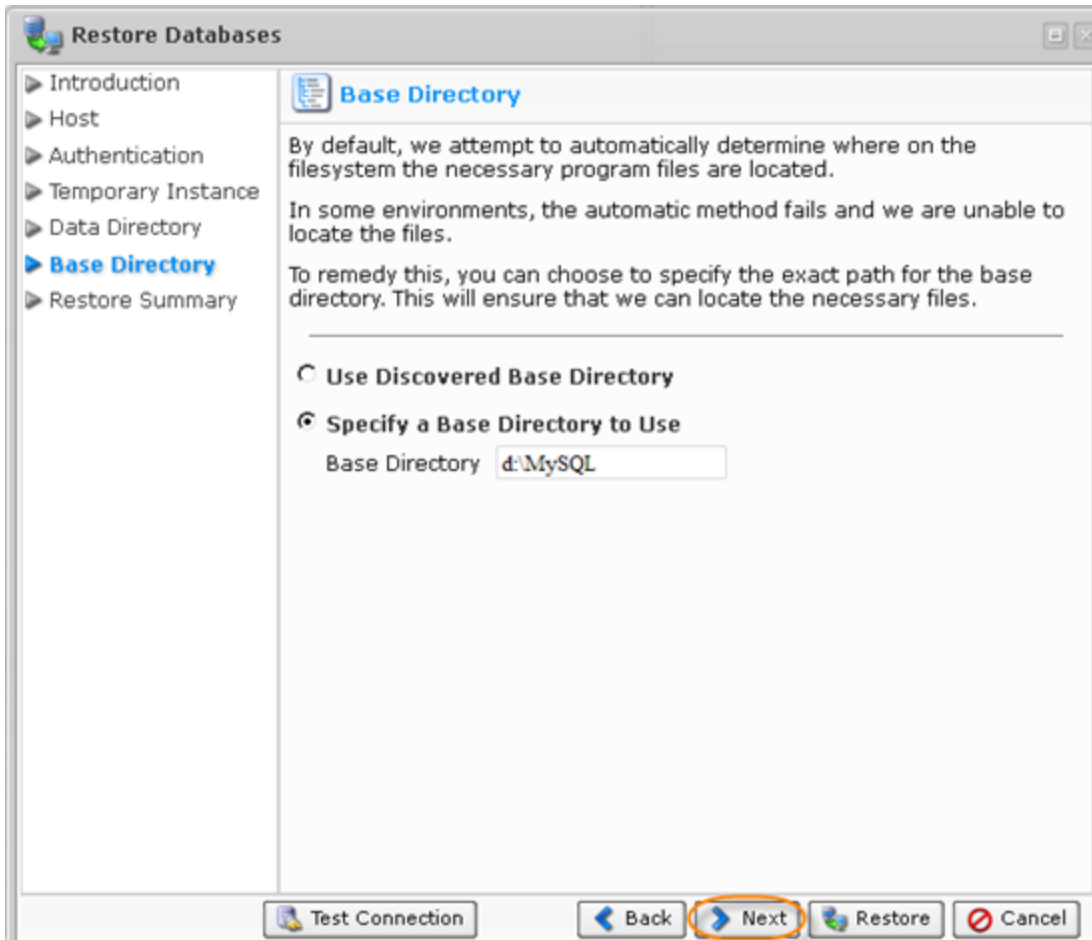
Restore Databases

Introduction
Host
Authentication
Temporary Instance
Data Directory
Base Directory
Restore Summary

Base Directory

By default, we attempt to automatically determine where on the filesystem the necessary program files are located.

In some environments, the automatic method fails and we are unable to locate the files.

To remedy this, you can choose to specify the exact path for the base directory. This will ensure that we can locate the necessary files.

Use Discovered Base Directory

Specify a Base Directory to Use

Base Directory d:\MySQL

Test Connection
Back
Next
Restore
Cancel